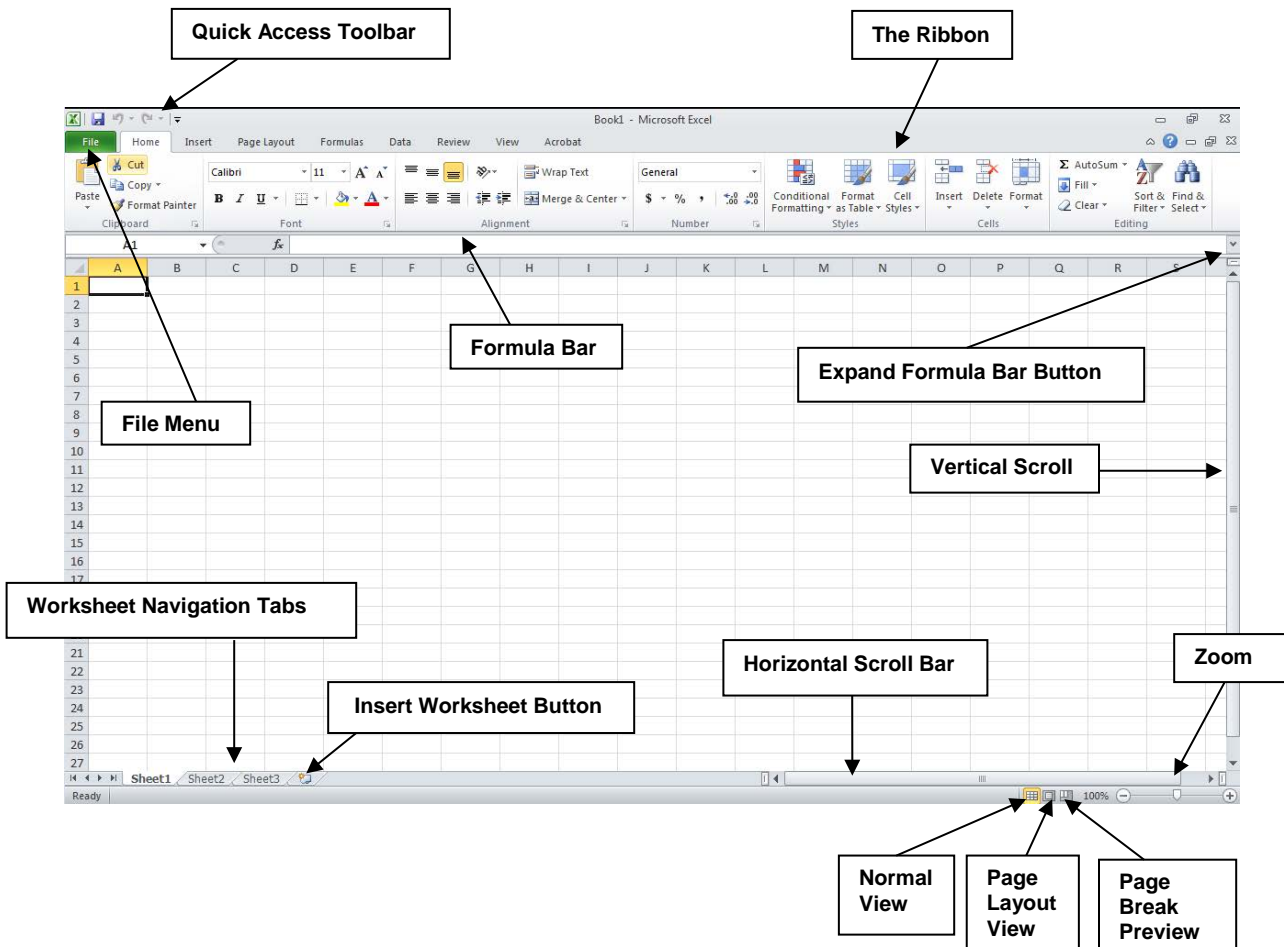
Quick Access Toolbar

The Ribbon

Book1 - Microsoft Excel

File Home Insert Page Layout Formulas Data Review View Acrobat

Paste Cut Copy Format Painter Clipboard

Calibri 11 A A B I U Font

Wrap Text Merge & Center Alignment

General $ % , .00 .0 Number

Conditional Formatting Format as Table Cell Styles Styles

Insert Delete Format Cells

AutoSum Fill Clear Sort & Filter Find & Select Editing

A1 $f_x$

A B C D E F G H I J K L M N O P Q R S

1 2 3 4 5 6 7 8 9 10 11 12 13 14 15 16 17

Formula Bar

Expand Formula Bar Button

File Menu

Vertical Scroll

Worksheet Navigation Tabs

21 22 23 24 25 26 27

Horizontal Scroll Bar

Zoom

Insert Worksheet Button

Sheet1 Sheet2 Sheet3

Ready

100%

Normal View

Page Layout View

Page Break Preview